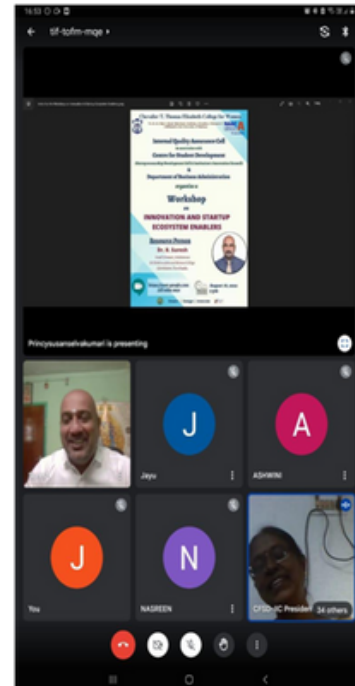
16:53

tif-tofm-mqe

Chevalier T. Thomas Elizabeth College for Women

Internal Quality Assurance Cell
in association with
Centre for Student Development
&
Department of Business Administration
organises a

Workshop
on
INNOVATION AND STARTUP ECOSYSTEM ENABLERS

Resource Person
Dr. R. Suresh

Princysusanselvakumari is presenting

J
Jayu

A
ASHWINI

J
You

N
NASREEN

CFSD-IIC President

34 others